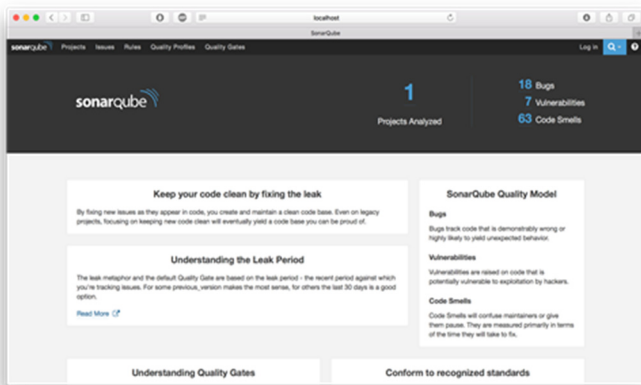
localhost

SonarQube

sonarqube Projects Issues Rules Quality Profiles Quality Gates

Log In

sonarqube

1
Projects Analyzed

18 Bugs
7 Vulnerabilities
63 Code Smells

Keep your code clean by fixing the leak

By fixing new issues as they appear in code, you create and maintain a clean code base. Even on legacy projects, focusing on keeping new code clean will eventually yield a code base you can be proud of.

Understanding the Leak Period

The leak metaphor and the default Quality Gate are based on the leak period - the recent period against which you're tracking issues. For some previous_version makes the most sense, for others the last 30 days is a good option.

Read More

SonarQube Quality Model

Bugs

Bugs track code that is demonstrably wrong or highly likely to yield unexpected behavior.

Vulnerabilities

Vulnerabilities are raised on code that is potentially vulnerable to exploitation by hackers.

Code Smells

Code Smells will confuse maintainers or give them pause. They are measured primarily in terms of the time they will take to fix.

Understanding Quality Gates

Conform to recognized standards